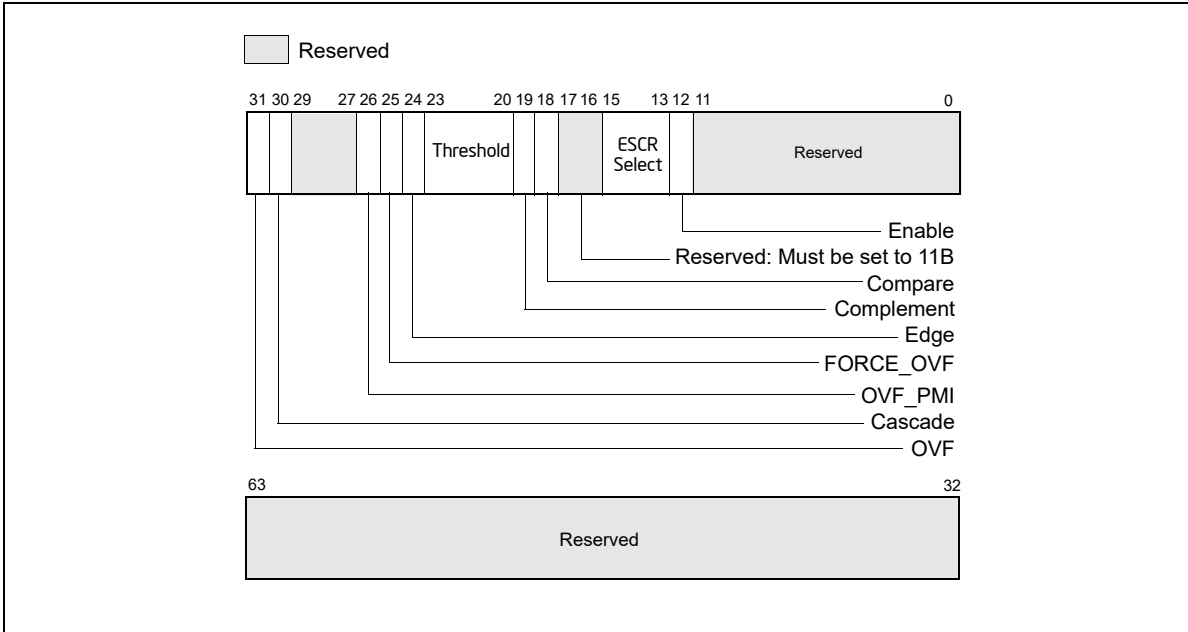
Reserved

31 30 29 27 26 25 24 23 20 19 18 17 16 15 13 12 11 0

Threshold

ESCR Select

Reserved

Enable

Reserved: Must be set to 11B

Compare

Complement

Edge

FORCE_OVF

OVF_PMI

Cascade

OVF

63 32

Reserved